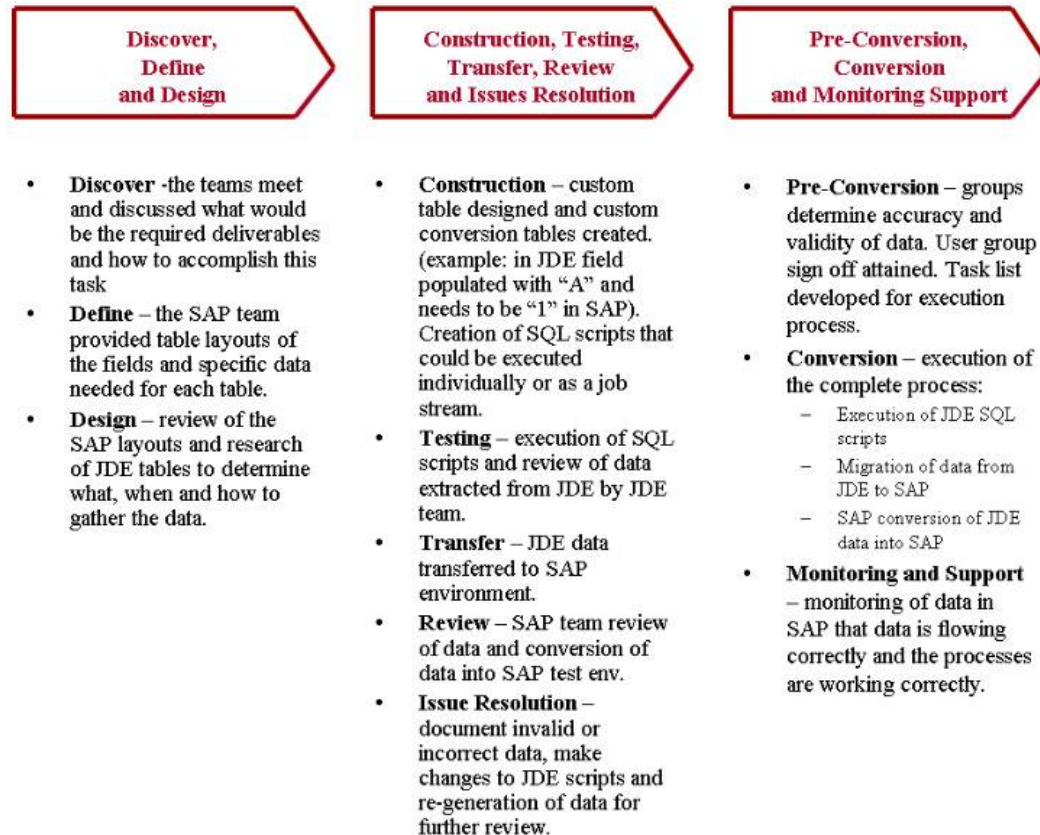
Discover, Define and Design

Construction, Testing, Transfer, Review and Issues Resolution

Pre-Conversion, Conversion and Monitoring Support

- **Discover** -the teams meet and discussed what would be the required deliverables and how to accomplish this task
- **Define** – the SAP team provided table layouts of the fields and specific data needed for each table.
- **Design** – review of the SAP layouts and research of JDE tables to determine what, when and how to gather the data.

- **Construction** – custom table designed and custom conversion tables created. (example: in JDE field populated with "A" and needs to be "1" in SAP). Creation of SQL scripts that could be executed individually or as a job stream.
- **Testing** – execution of SQL scripts and review of data extracted from JDE by JDE team.
- **Transfer** – JDE data transferred to SAP environment.
- **Review** – SAP team review of data and conversion of data into SAP test env.
- **Issue Resolution** – document invalid or incorrect data, make changes to JDE scripts and re-generation of data for further review.

- **Pre-Conversion** – groups determine accuracy and validity of data. User group sign off attained. Task list developed for execution process.
- **Conversion** – execution of the complete process:
  – Execution of JDE SQL scripts
  – Migration of data from JDE to SAP
  – SAP conversion of JDE data into SAP
- **Monitoring and Support** – monitoring of data in SAP that data is flowing correctly and the processes are working correctly.